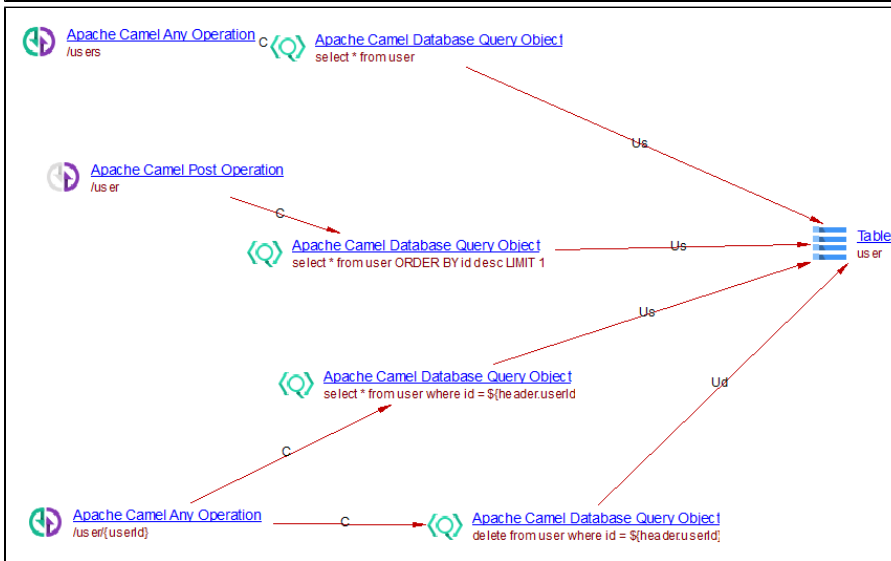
Apache Camel Any Operation
/users
C
Apache Camel Database Query Object
select * from user
Us
Apache Camel Post Operation
/user
C
Apache Camel Database Query Object
select * from user ORDER BY id desc LIMIT 1
Us
Table
user
Us
Apache Camel Database Query Object
select * from user where id = ${header.userId
Ud
C
Apache Camel Any Operation
/user/{userId}
C
Apache Camel Database Query Object
delete from user where id = ${header.userId}